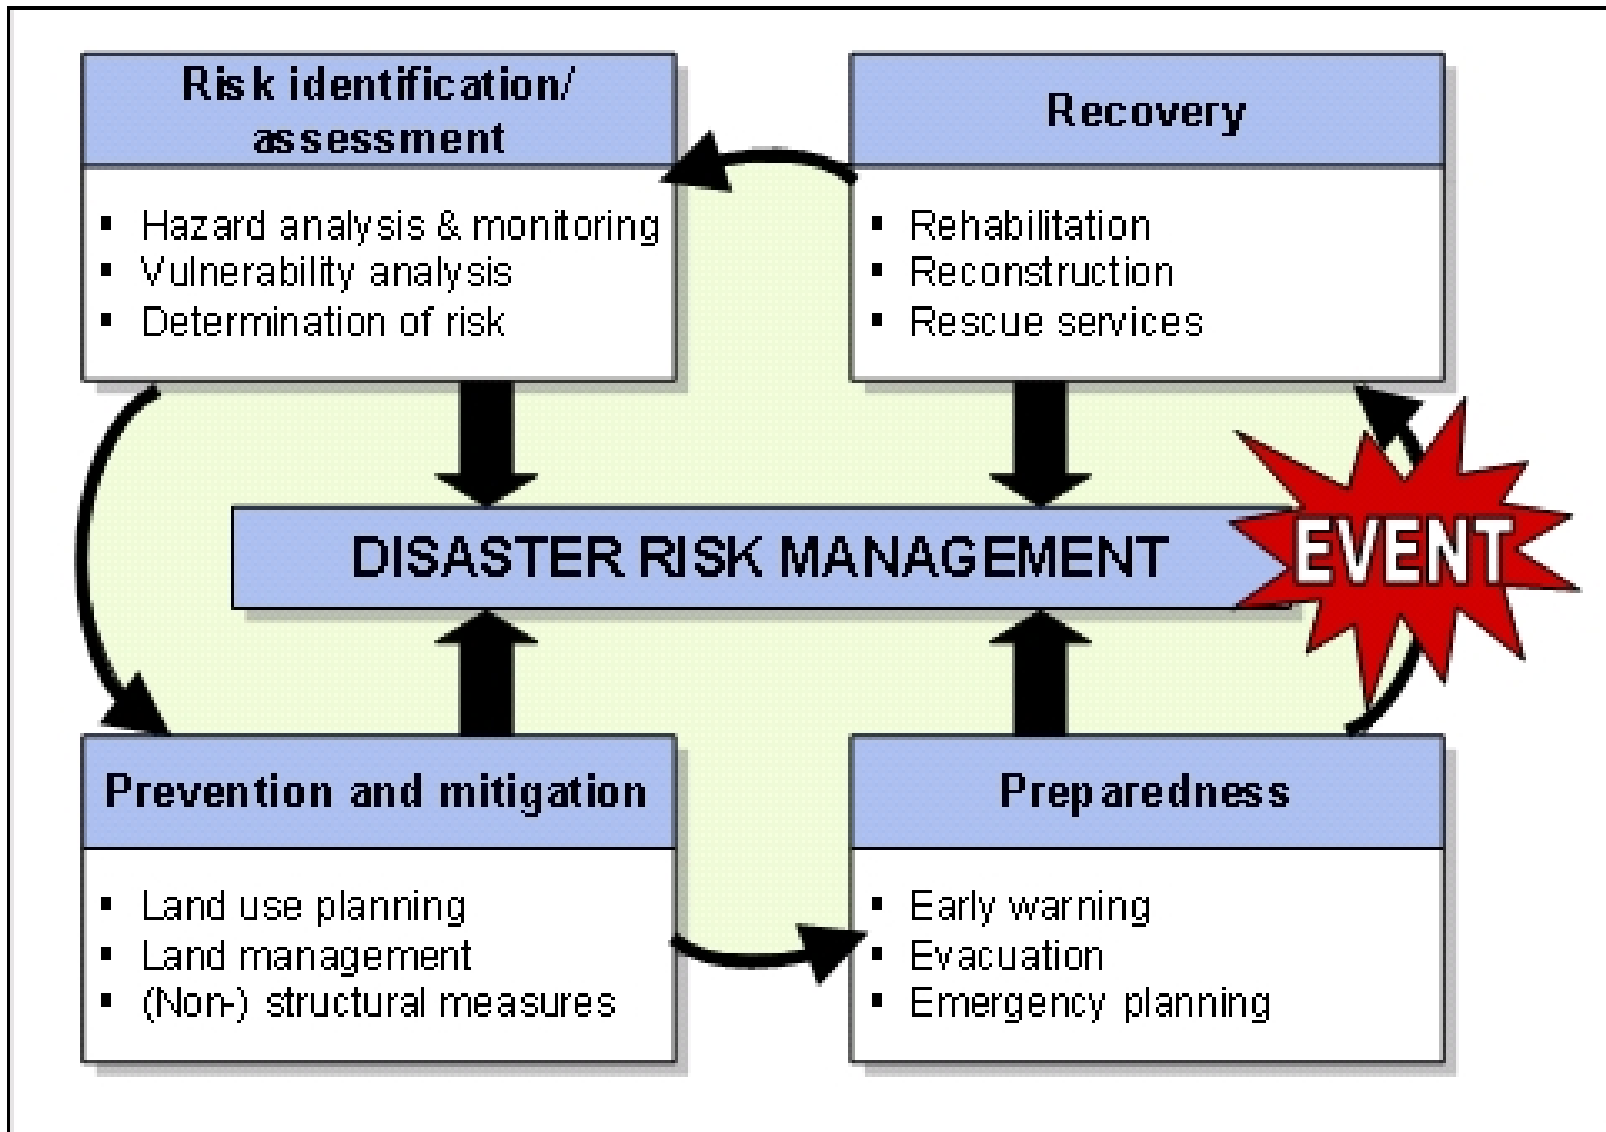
Risk identification/ assessment

- Hazard analysis & monitoring
- Vulnerability analysis
- Determination of risk

Recovery

- Rehabilitation
- Reconstruction
- Rescue services

DISASTER RISK MANAGEMENT

EVENT

Prevention and mitigation

- Land use planning
- Land management
- (Non-) structural measures

Preparedness

- Early warning
- Evacuation
- Emergency planning